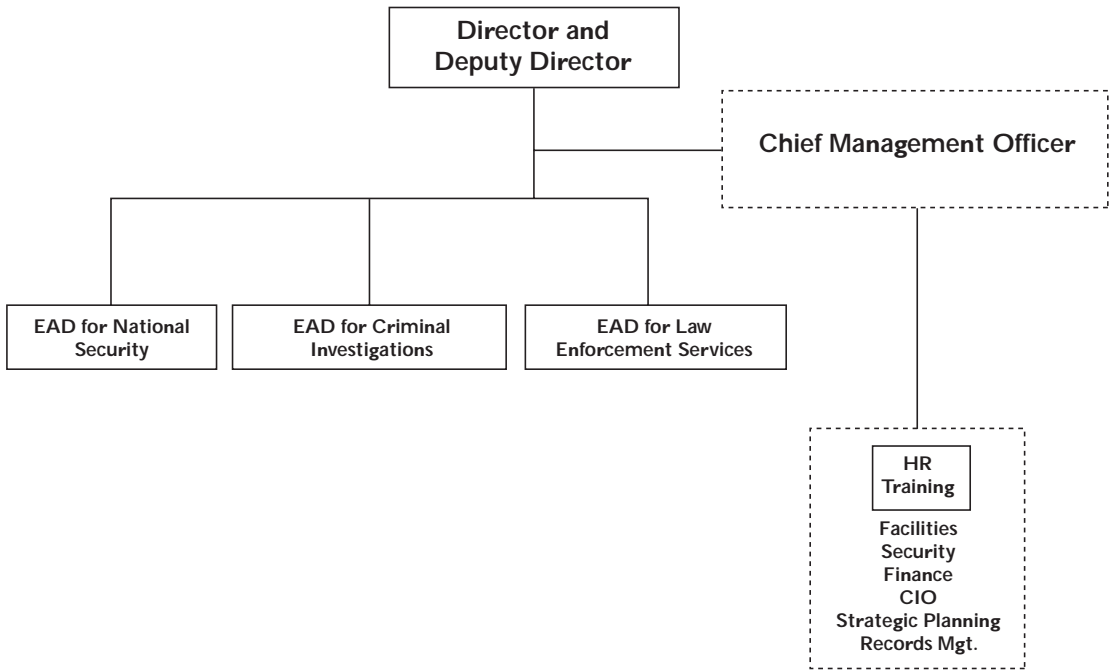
Director and Deputy Director

Chief Management Officer

EAD for National Security

EAD for Criminal Investigations

EAD for Law Enforcement Services

HR
Training

Facilities
Security
Finance
CIO
Strategic Planning
Records Mgt.